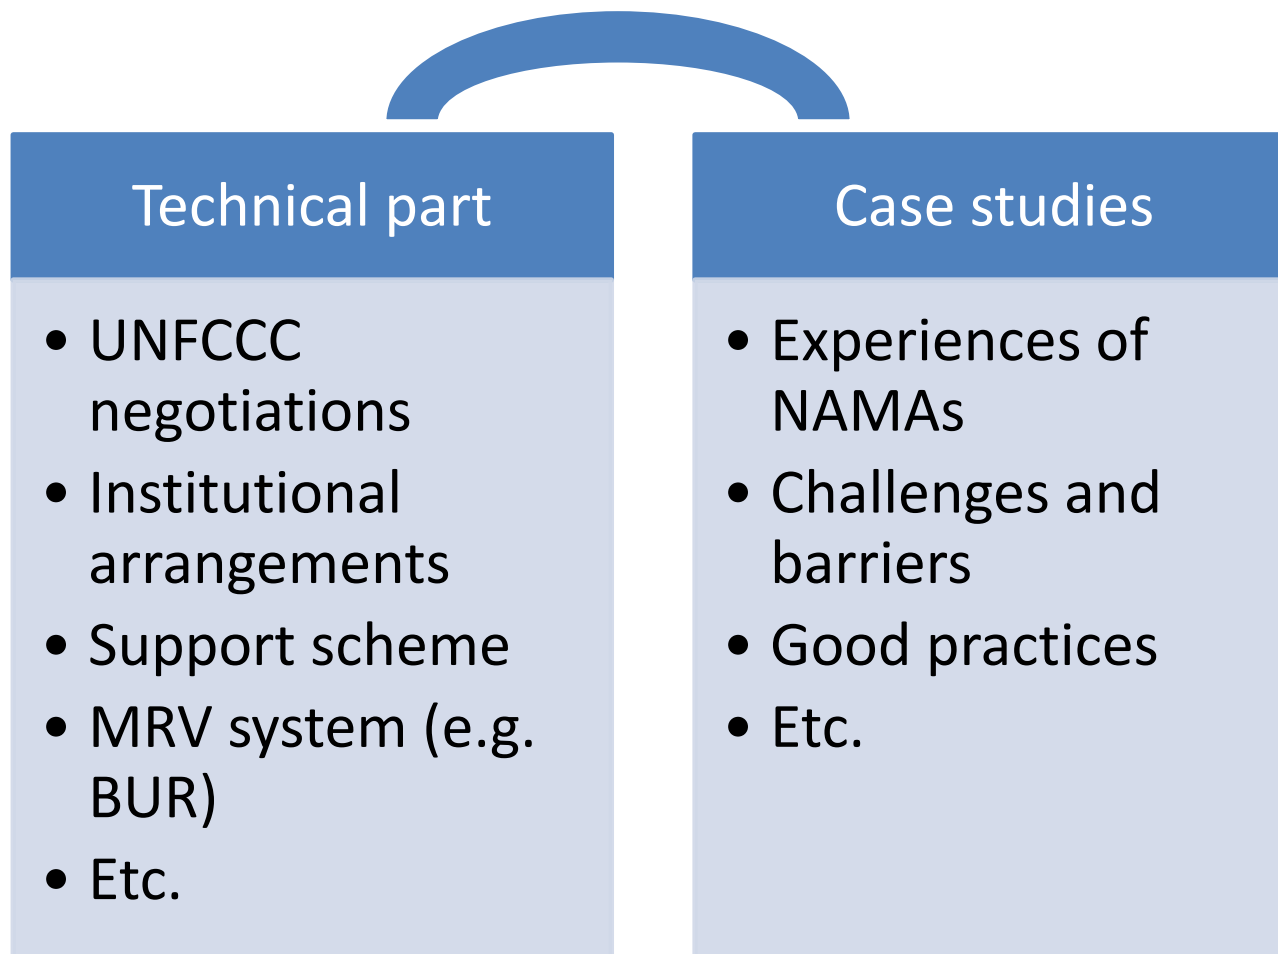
Technical part

- UNFCCC negotiations
- Institutional arrangements
- Support scheme
- MRV system (e.g. BUR)
- Etc.

Case studies

- Experiences of NAMAs
- Challenges and barriers
- Good practices
- Etc.